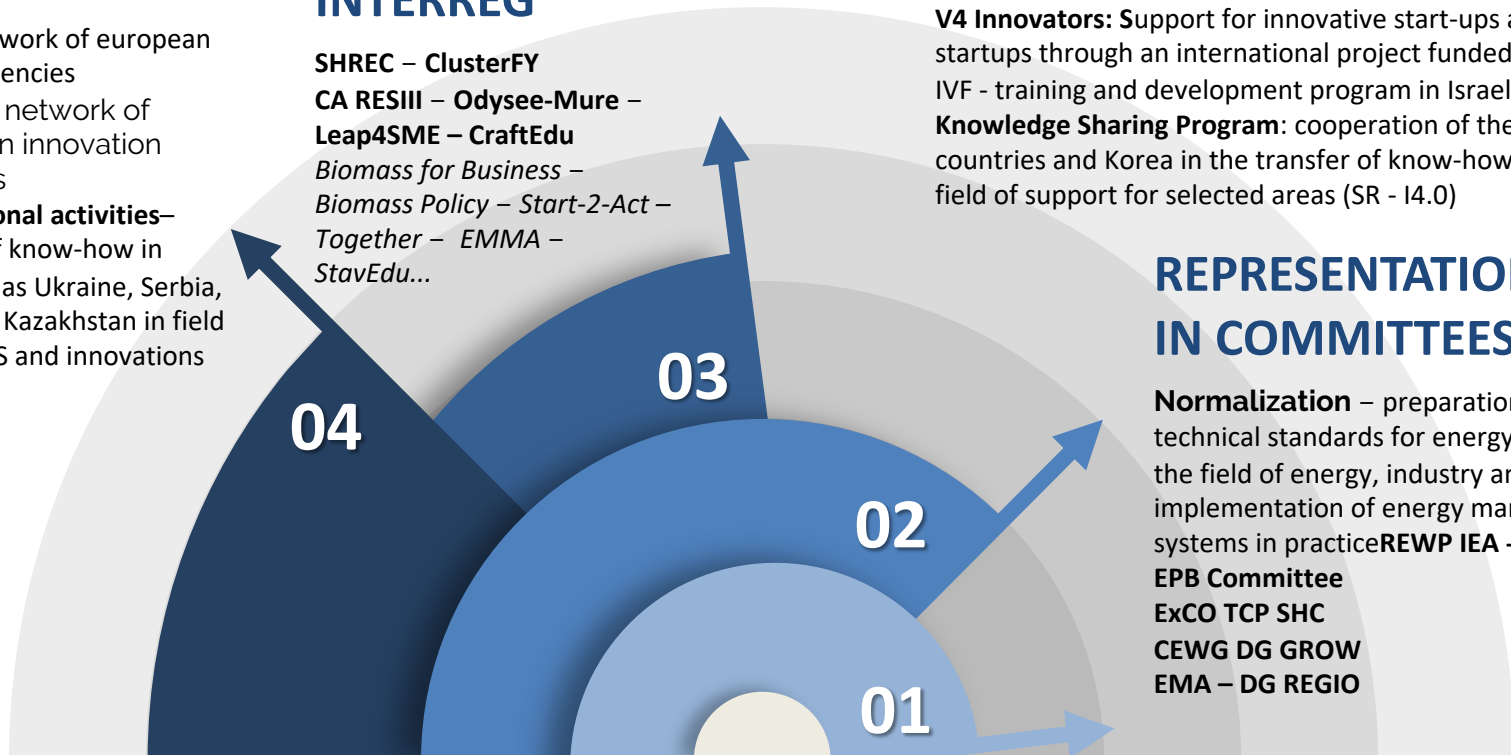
work of european encies

network of n innovation s

onal activities– f know-how in as Ukraine, Serbia, Kazakhstan in field S and innovations

INTERREG

SHREC – ClusterFY
CA RESIII – Odysee-Mure – Leap4SME – CraftEdu
*Biomass for Business – Biomass Policy – Start-2-Act – Together – EMMA – StavEdu...*

V4 Innovators: Support for innovative start-ups a startups through an international project funded IVF - training and development program in Israel Knowledge Sharing Program: cooperation of the countries and Korea in the transfer of know-how field of support for selected areas (SR - I4.0)

REPRESENTATIO IN COMMITTEES

Normalization – preparation technical standards for energy the field of energy, industry ar implementation of energy mar systems in practiceREWP IEA -
EPB Committee
ExCO TCP SHC
CEWG DG GROW
EMA – DG REGIO

04

03

02

01